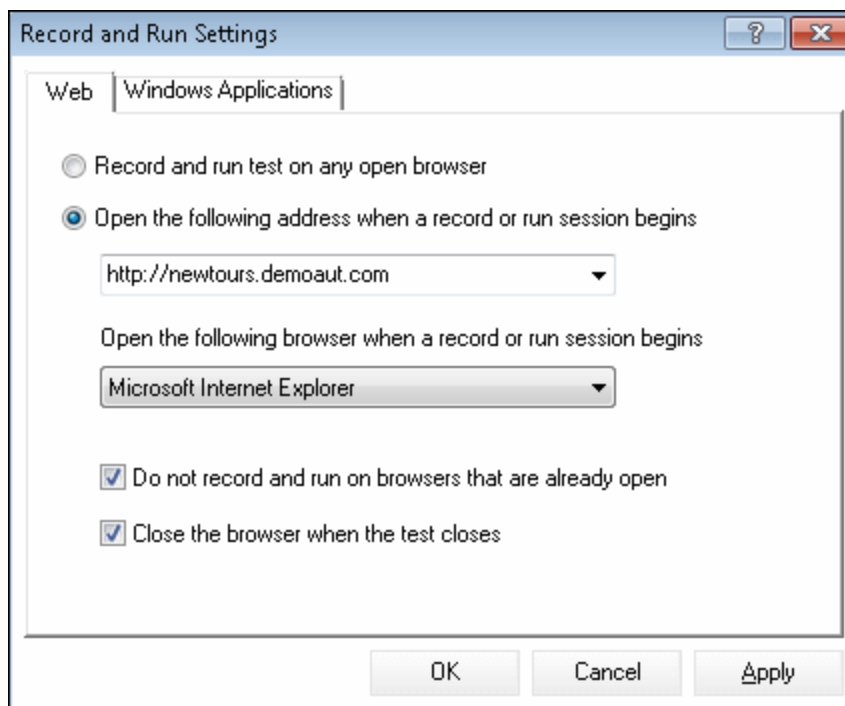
Record and Run Settings

?

Web | Windows Applications

Record and run test on any open browser

Open the following address when a record or run session begins

http://newtours.demoaut.com

Open the following browser when a record or run session begins

Microsoft Internet Explorer

Do not record and run on browsers that are already open

Close the browser when the test closes

OK Cancel Apply